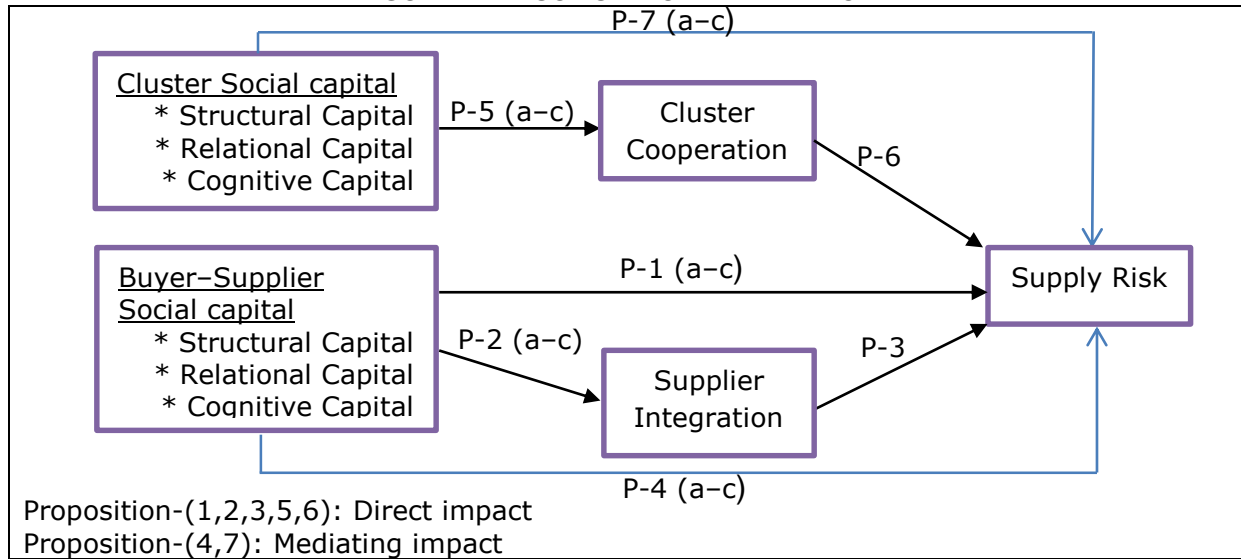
P-7 (a–c)

Cluster Social capital
* Structural Capital
* Relational Capital
* Cognitive Capital

P-5 (a–c)

Cluster Cooperation

P-6

Buyer–Supplier Social capital
* Structural Capital
* Relational Capital
* Cognitive Capital

P-1 (a–c)

Supply Risk

P-2 (a–c)

P-3

Supplier Integration

P-4 (a–c)

Proposition-(1,2,3,5,6): Direct impact
Proposition-(4,7): Mediating impact